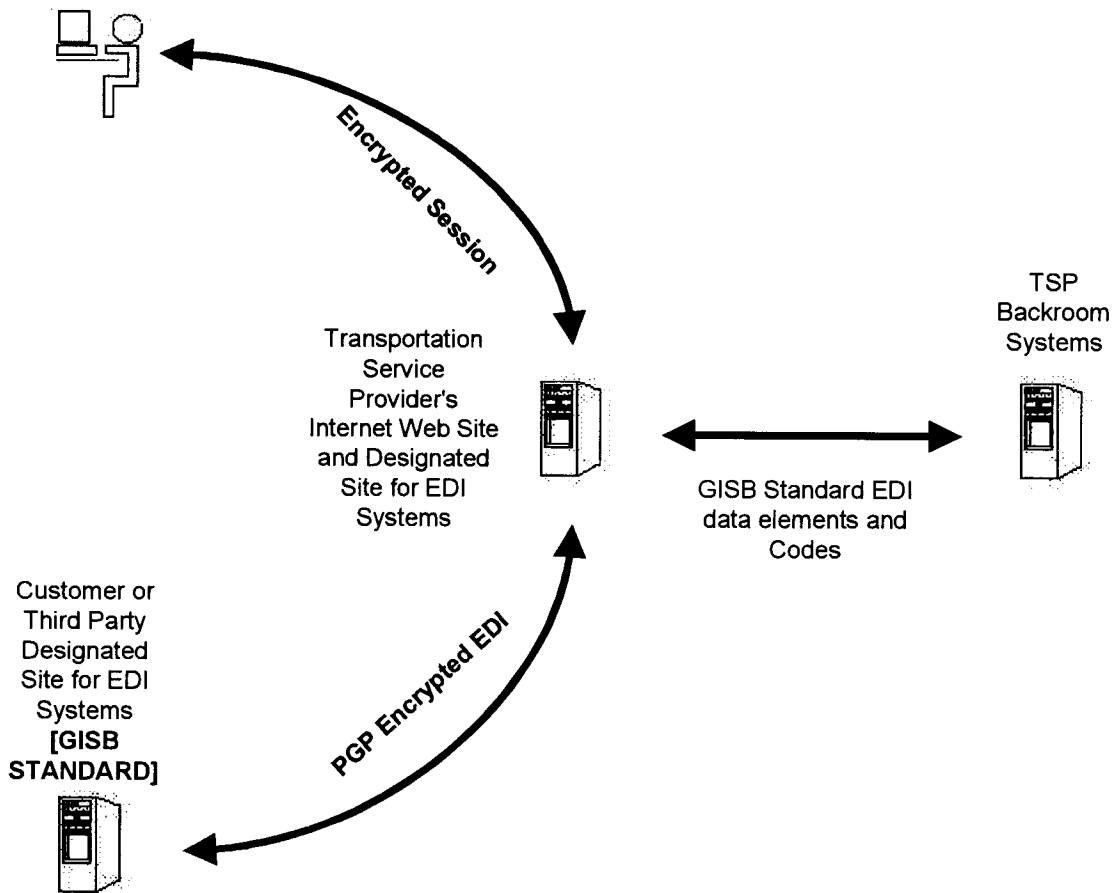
Encrypted Session

TSP Backroom Systems

Transportation Service Provider's Internet Web Site and Designated Site for EDI Systems

GISB Standard EDI data elements and Codes

Customer or Third Party Designated Site for EDI Systems **[GISB STANDARD]**

PGP Encrypted EDI